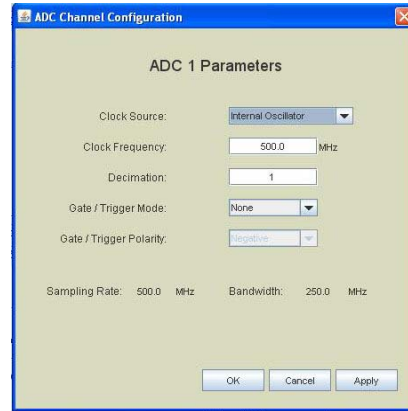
ADC Channel Configuration

ADC 1 Parameters

Clock Source: Internal Oscillator

Clock Frequency: 500.0 MHz

Decimation: 1

Gate / Trigger Mode: None

Gate / Trigger Polarity: Negative

Sampling Rate: 500.0 MHz Bandwidth: 250.0 MHz

OK Cancel Apply